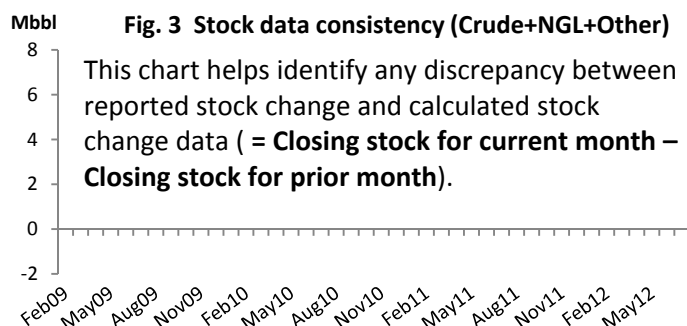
Mbbl

Fig. 3 Stock data consistency (Crude+NGL+Other)

8
6
4
2
0
-2

This chart helps identify any discrepancy between reported stock change and calculated stock change data ( **= Closing stock for current month – Closing stock for prior month**).

Feb09 May09 Aug09 Nov09 Feb10 May10 Aug10 Nov10 Feb11 May11 Aug11 Nov11 Feb12 May12